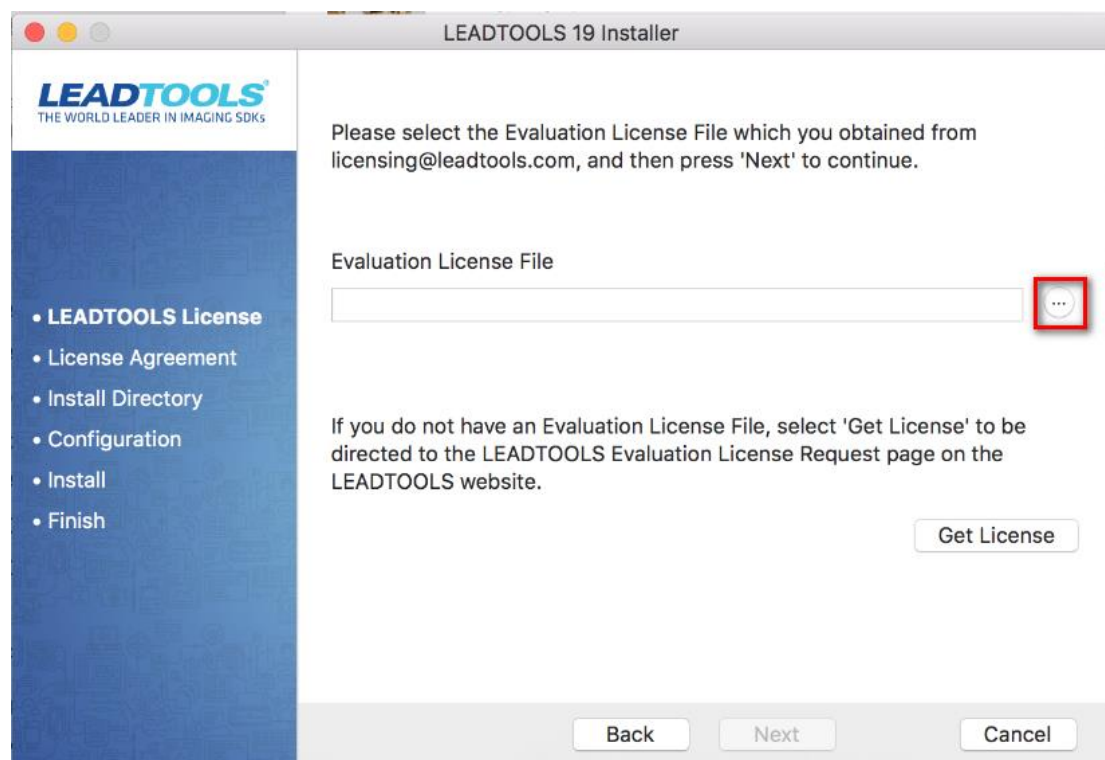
LEADTOOLS 19 Installer

LEADTOOLS®
THE WORLD LEADER IN IMAGING SDKs

• LEADTOOLS License
• License Agreement
• Install Directory
• Configuration
• Install
• Finish

Please select the Evaluation License File which you obtained from licensing@leadtools.com, and then press 'Next' to continue.

Evaluation License File

...

If you do not have an Evaluation License File, select 'Get License' to be directed to the LEADTOOLS Evaluation License Request page on the LEADTOOLS website.

Get License

Back

Next

Cancel